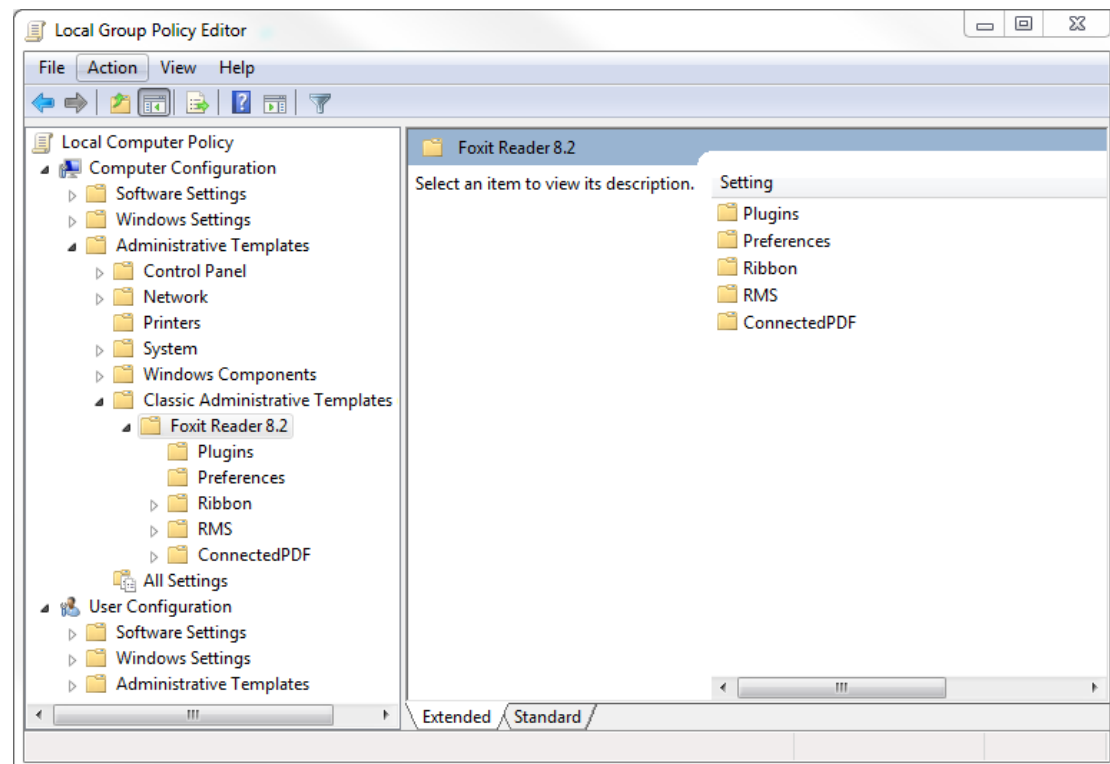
Local Group Policy Editor

File Action View Help

Local Computer Policy
Computer Configuration
Software Settings
Windows Settings
Administrative Templates
Control Panel
Network
Printers
System
Windows Components
Classic Administrative Templates
Foxit Reader 8.2
Plugins
Preferences
Ribbon
RMS
ConnectedPDF
All Settings
User Configuration
Software Settings
Windows Settings
Administrative Templates

Foxit Reader 8.2

Select an item to view its description.

Setting
Plugins
Preferences
Ribbon
RMS
ConnectedPDF

Extended Standard